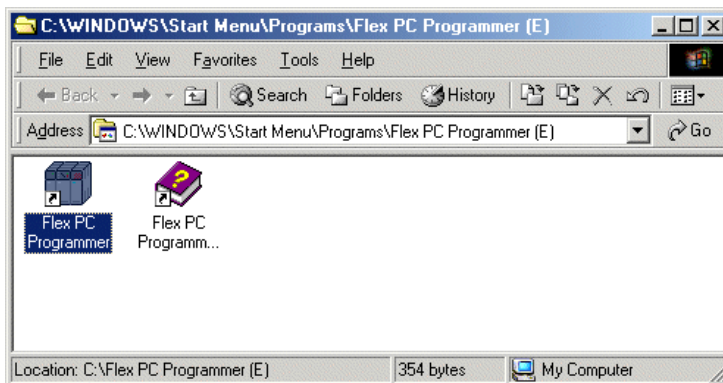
C:\WINDOWS\Start Menu\Programs\Flex PC Programmer (E)

File Edit View Favorites Tools Help

Back Search Folders History

Address C:\WINDOWS\Start Menu\Programs\Flex PC Programmer (E) Go

Flex PC Programmer

Flex PC Programm...

Location: C:\Flex PC Programmer (E) 354 bytes My Computer